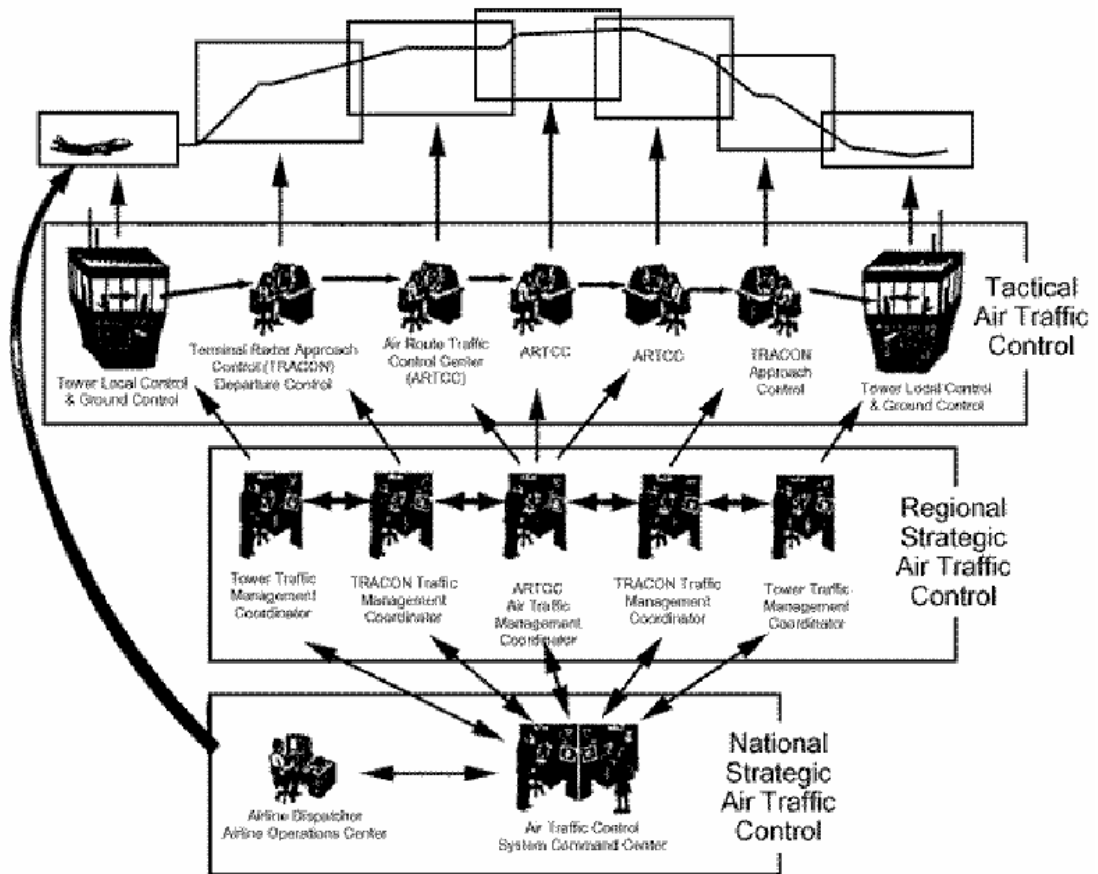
Tactical Air Traffic Control

Tower Local Control & Ground Control

Terminal Radar Approach Control (TRACON) Departure Control

Air Route Traffic Control Center (ARTCC)

ARTCC

ARTCC

TRACON Approach Control

Tower Local Control & Ground Control

Regional Strategic Air Traffic Control

Tower Traffic Management Coordinator

TRACON Traffic Management Coordinator

ARTCC Air Traffic Management Coordinator

TRACON Traffic Management Coordinator

Tower Traffic Management Coordinator

National Strategic Air Traffic Control

Airline Dispatcher Airline Operations Center

Air Traffic Control System Command Center